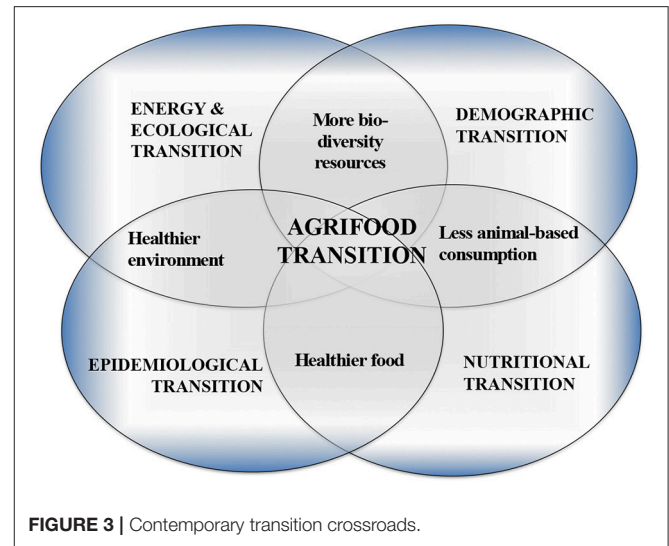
ENERGY & ECOLOGICAL TRANSITION

More biodiversity resources

DEMOGRAPHIC TRANSITION

Healthier environment

AGRIFOOD TRANSITION

Less animal-based consumption

EPIDEMIOLOGICAL TRANSITION

Healthier food

NUTRITIONAL TRANSITION

FIGURE 3 | Contemporary transition crossroads.